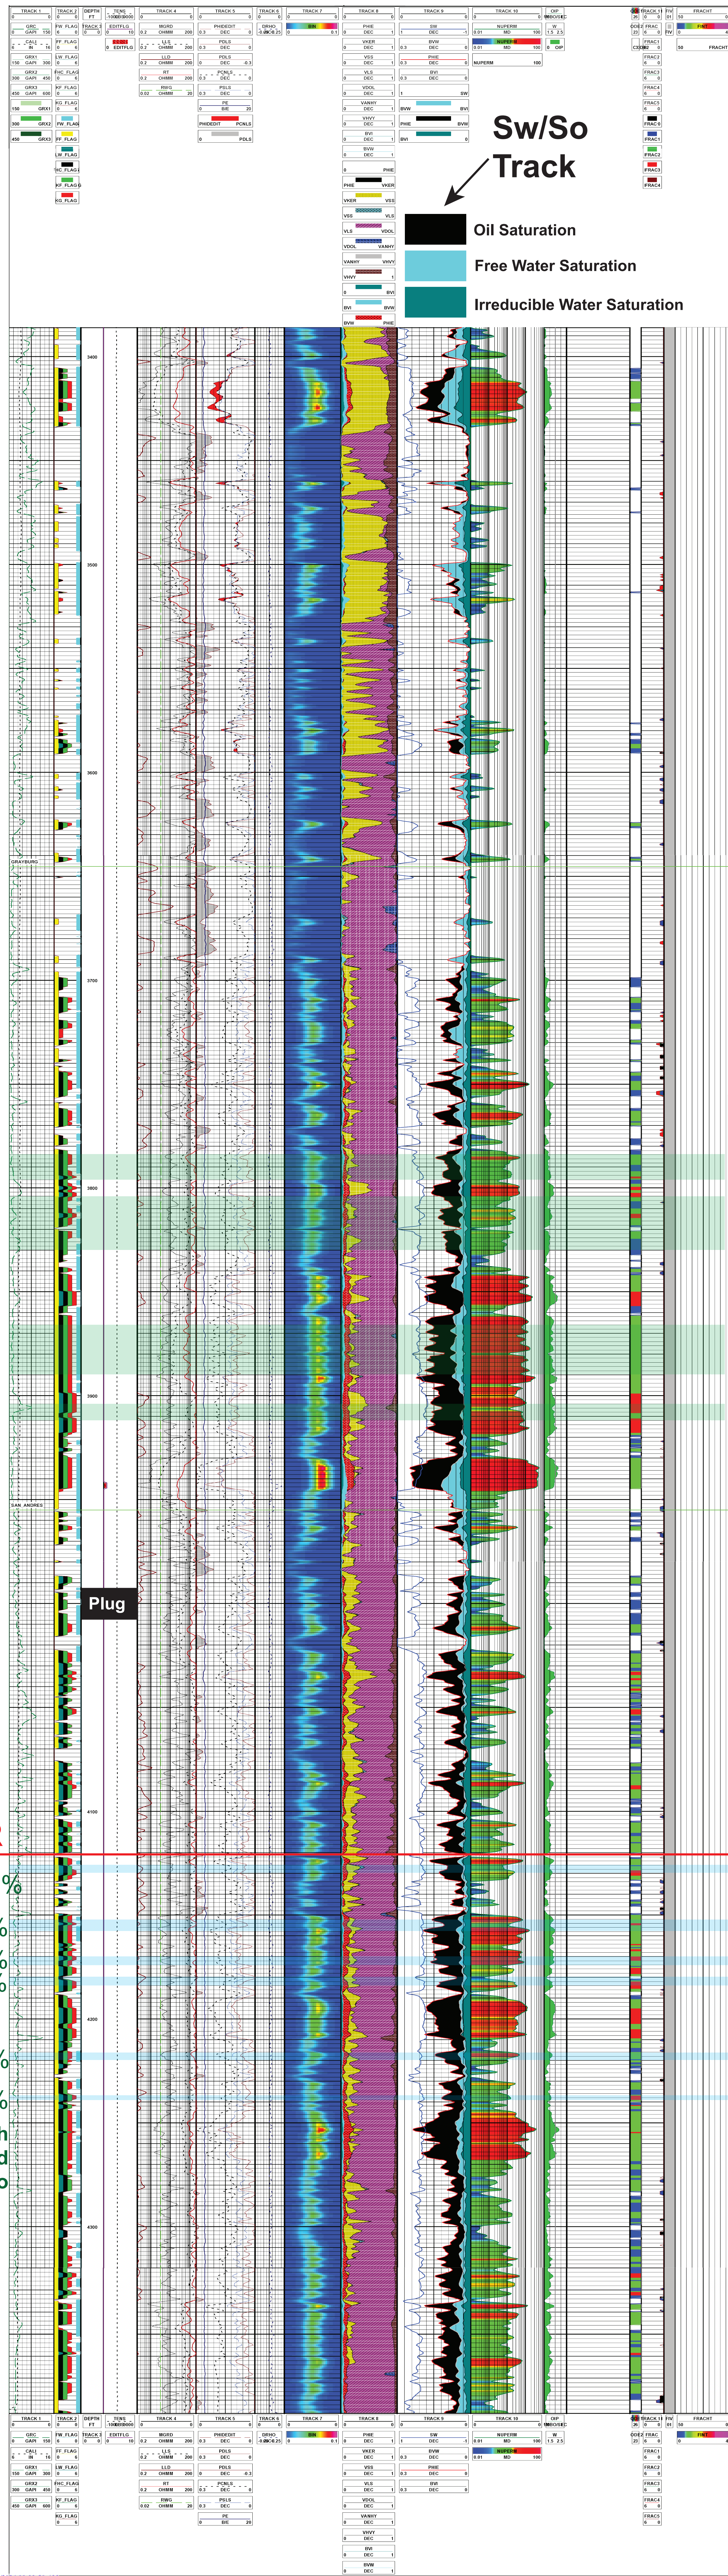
Sw/So Track

Oil Saturation

Free Water Saturation

Irreducible Water Saturation

TRACK 1
GRC
GAPI 150
CALI
IN 16
GRX1
150 GAPI 300
GRX2
300 GAPI 450
GRX3
450 GAPI 600
GRX1
GRX2
GRX3

TRACK 2
FW_FLAG
FF_FLAG
LW_FLAG
FHC_FLAG
KF_FLAG
KG_FLAG
FW_FLAG
FF_FLAG
LW_FLAG
SC_FLAG
KF_FLAG
KG_FLAG

DEPTH
FT

TENS
10000 0
TRACK 3
EDITFLG
0 10
EDITFLG

TRACK 4
MGRD
0.2 OHMM 200
LLS
0.2 OHMM 200
LLD
0.2 OHMM 200
RT
0.2 OHMM 200
RWG
0.02 OHMM 20

TRACK 5
PHIDEDIT
0.3 DEC 0
PDLS
0.3 DEC 0
PDLS
0 DEC -0.3
PCNLS
0.3 DEC 0
PSLS
0.3 DEC 0
PE
0 B/E 20
PHIDEDIT PCNLS
PDLS

TRACK 6
DRHO
-0.25 G/C3 0.25

TRACK 7
BIN
0 0.1

TRACK 8
PHIE
0 DEC 1
VKER
0 DEC 1
VSS
0 DEC 1
VLS
0 DEC 1
VDOL
0 DEC 1
VANHY
0 DEC 1
VHVY
0 DEC 1
BVI
0 DEC 1
BVW
0 DEC 1
PHIE
PHIE VKER
VKER VSS
VSS VLS
VLS VDOL
VDOL VANHY
VANHY VHVY
VHVY
BVI
BVI BVW
BVW PHIE

TRACK 9
SW
1 DEC 0
BVW
0.3 DEC 0
PHIE
0.3 DEC 0
BVI
0.3 DEC 0
1 SW
BVW
PHIE BVW
BVI

TRACK 10
NUPERM
0.01 MD 100
NUPERM
0.01 MD 100
NUPERM 100

OIP
MBO/SEC
W
1.5 2.5
0 OIP

TRACK 11
FRAC
FRAC1
FRAC2
FRAC3
FRAC4
FRAC5
FRAC6

FRACHT

3400
3500
3600
GRAYBURG
3700
3800
3900
SAN ANDRES
Plug
4100
4200
4300

TRACK 1
GRC
GAPI 150
CALI
IN 16
GRX1
150 GAPI 300
GRX2
300 GAPI 450
GRX3
450 GAPI 600
TRACK 2
FW_FLAG
FF_FLAG
LW_FLAG
FHC_FLAG
KF_FLAG
KG_FLAG
DEPTH
FT
TENS
TRACK 3
EDITFLG
0 10
TRACK 4
MGRD
0.2 OHMM 200
LLS
0.2 OHMM 200
LLD
0.2 OHMM 200
RT
0.2 OHMM 200
RWG
0.02 OHMM 20
TRACK 5
PHIDEDIT
0.3 DEC 0
PDLS
0.3 DEC 0
PDLS
0 DEC -0.3
PCNLS
0.3 DEC 0
PSLS
0.3 DEC 0
PE
0 B/E 20
TRACK 6
DRHO
TRACK 7
BIN
0 0.1
TRACK 8
PHIE
0 DEC 1
VKER
0 DEC 1
VSS
0 DEC 1
VLS
0 DEC 1
VDOL
0 DEC 1
VANHY
0 DEC 1
VHVY
0 DEC 1
BVI
0 DEC 1
BVW
0 DEC 1
TRACK 9
SW
1 DEC 0
BVW
0.3 DEC 0
PHIE
0.3 DEC 0
BVI
0.3 DEC 0
TRACK 10
NUPERM
0.01 MD 100
NUPERM
0.01 MD 100
OIP
W
1.5 2.5
TRACK 11
FRAC1
FRAC2
FRAC3
FRAC4
FRAC5
FRACHT